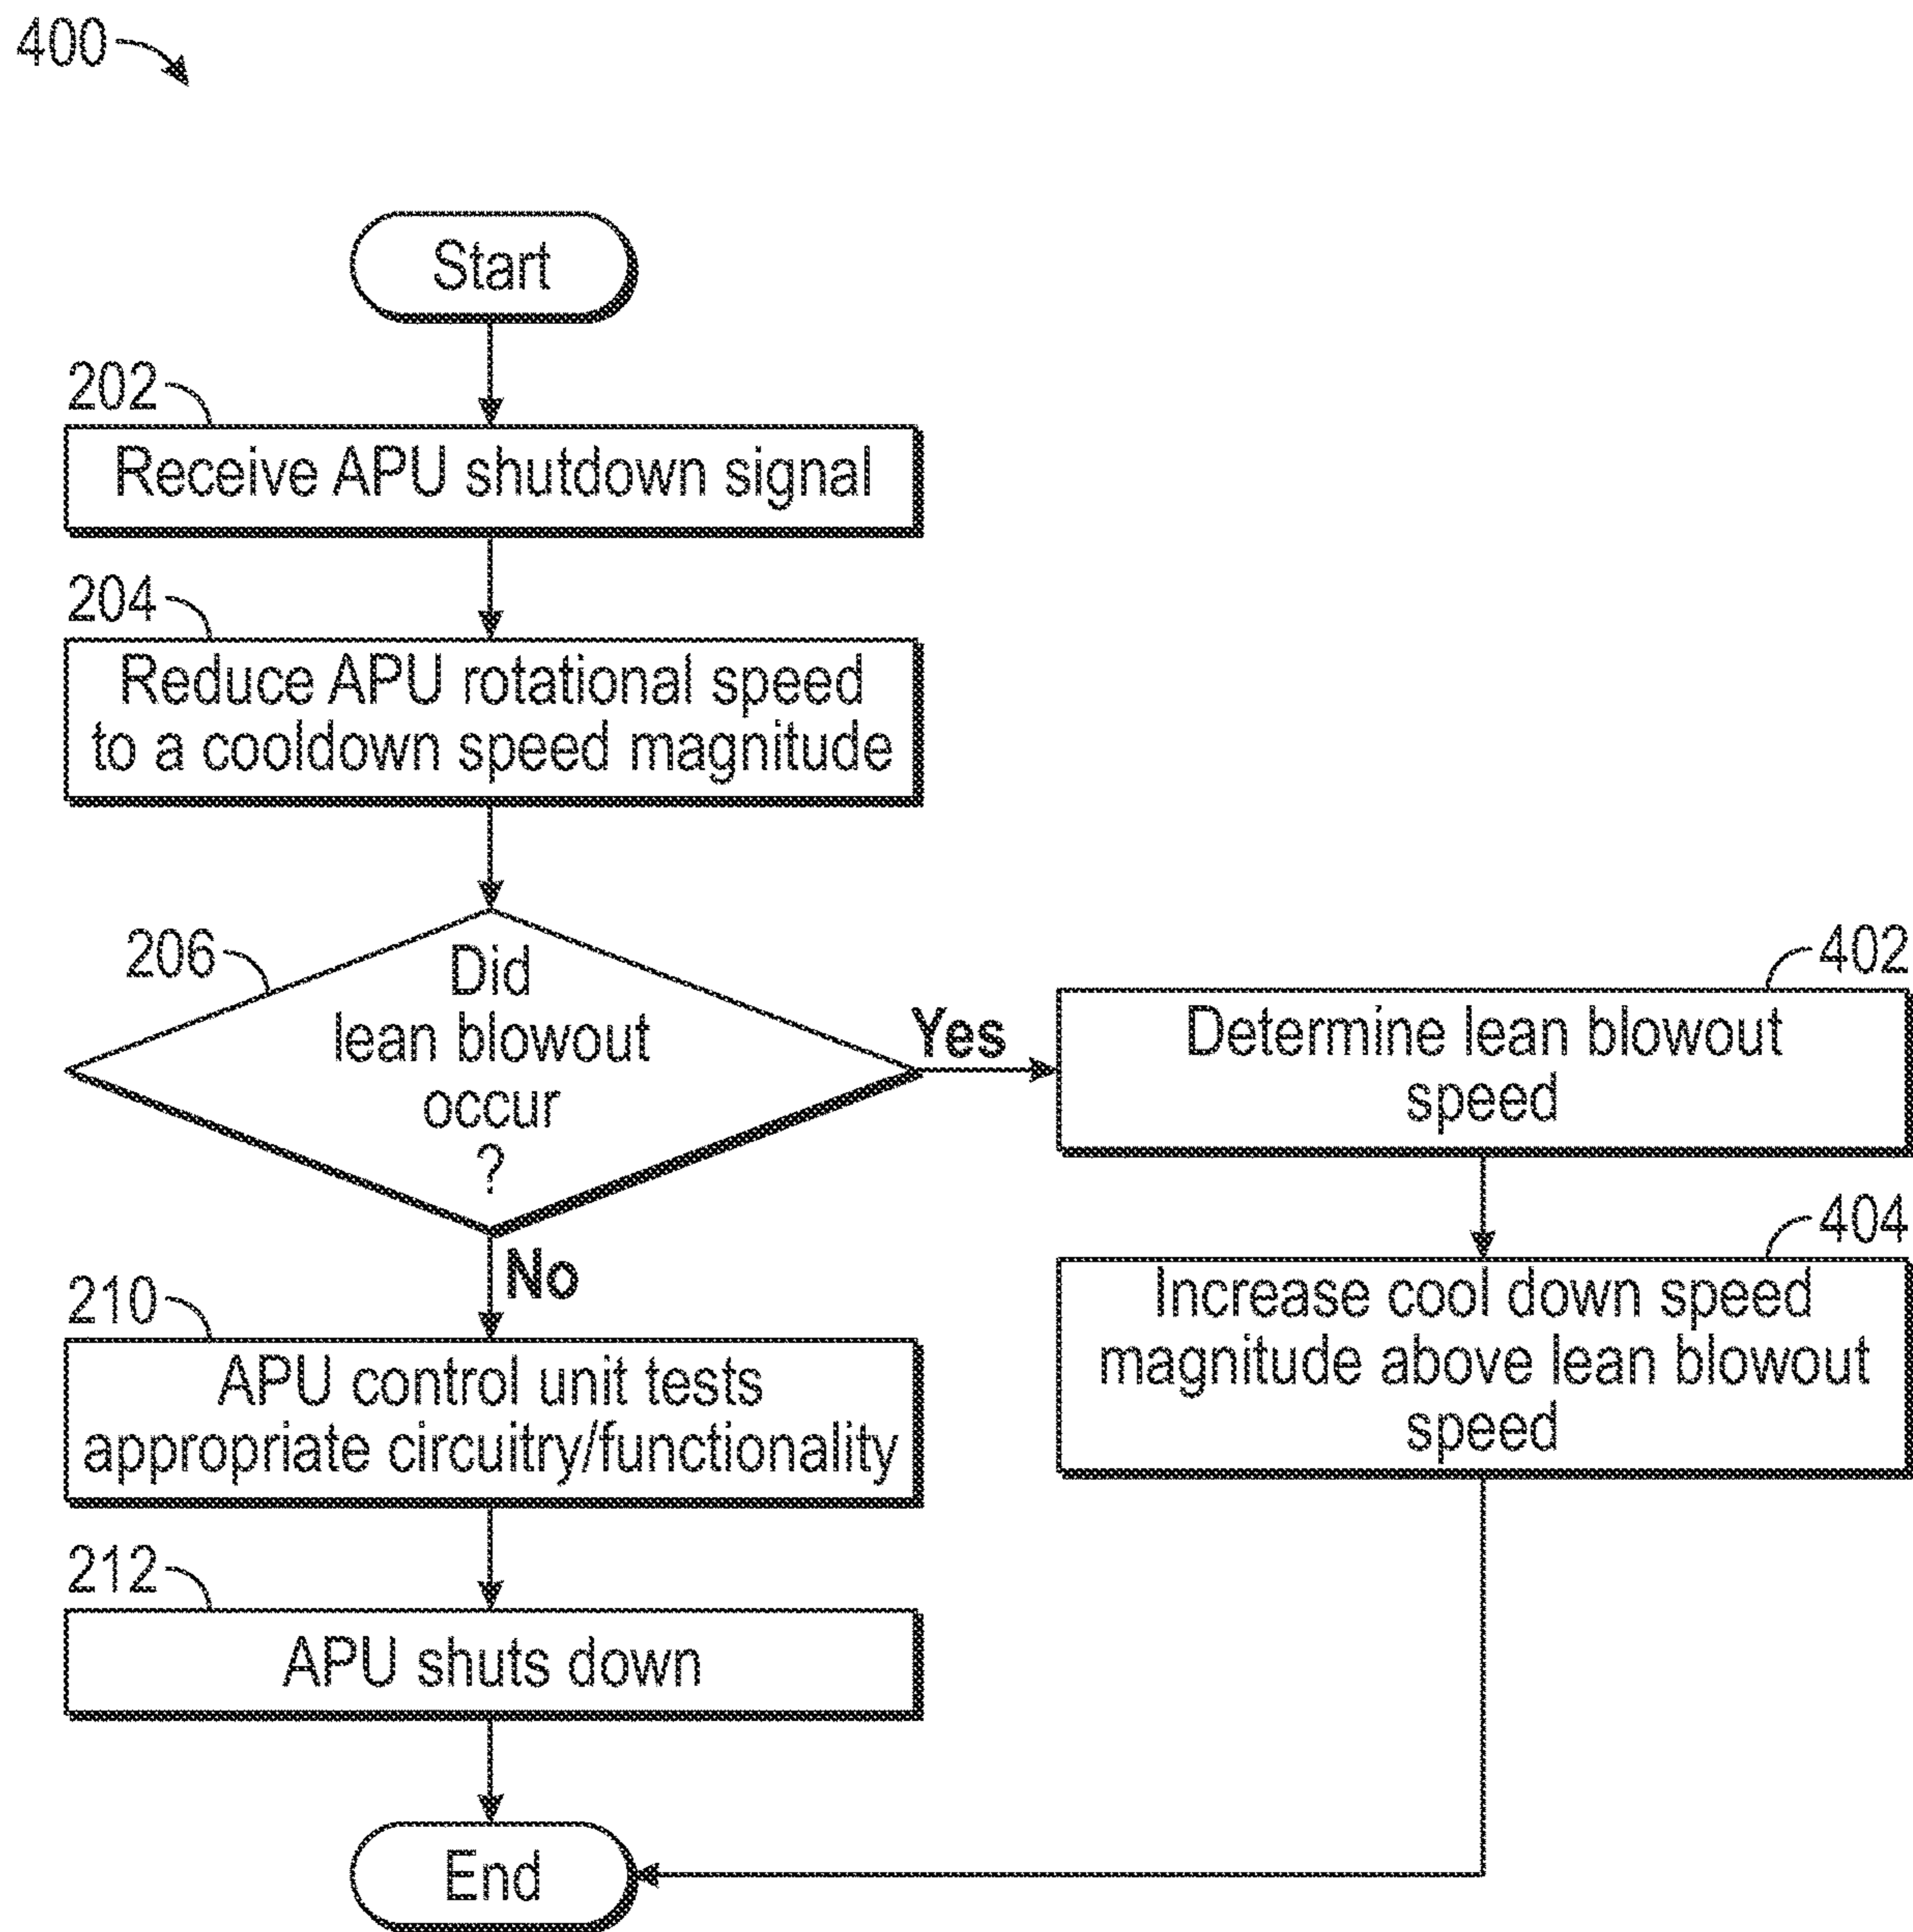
400

Start

202

Receive APU shutdown signal

204

Reduce APU rotational speed to a cooldown speed magnitude

206

Did lean blowout occur ?

Yes

402

Determine lean blowout speed

404

Increase cool down speed magnitude above lean blowout speed

No

210

APU control unit tests appropriate circuitry/functionality

212

APU shuts down

End